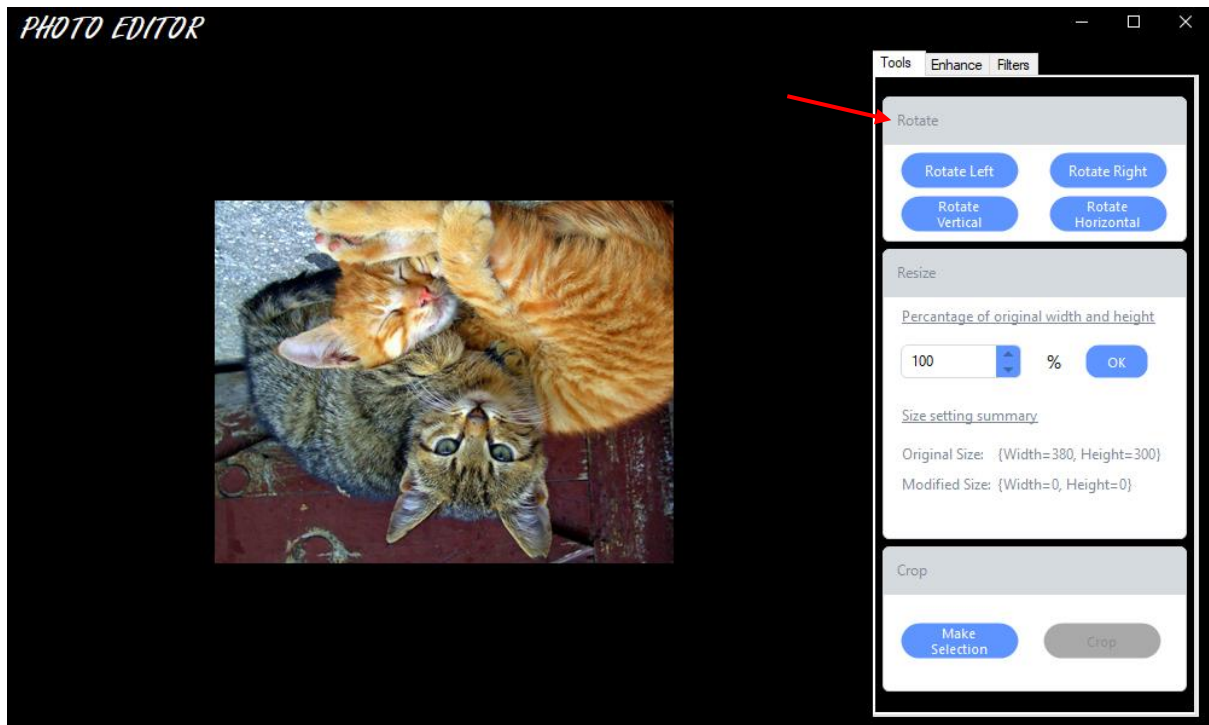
PHOTO EDITOR

Tools Enhance Filters

Rotate

Rotate Left Rotate Right

Rotate Vertical Rotate Horizontal

Resize

Percantage of original width and height

100 % OK

Size setting summary

Original Size: {Width=380, Height=300}

Modified Size: {Width=0, Height=0}

Crop

Make Selection Crop